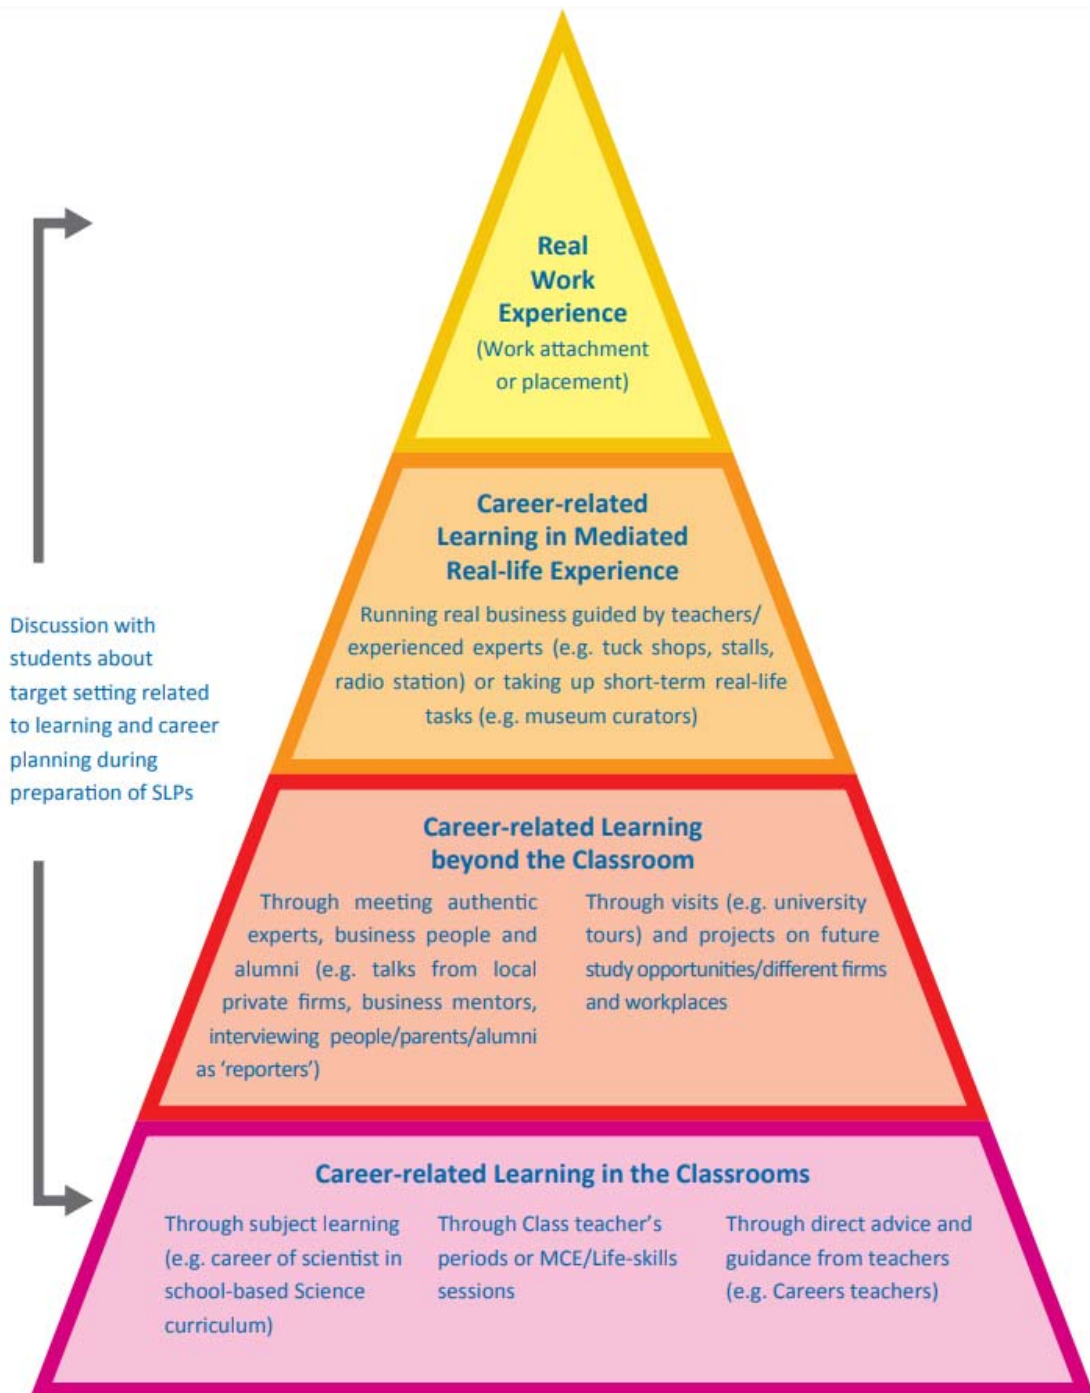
Real Work Experience
(Work attachment or placement)

Career-related Learning in Mediated Real-life Experience
Running real business guided by teachers/ experienced experts (e.g. tuck shops, stalls, radio station) or taking up short-term real-life tasks (e.g. museum curators)

Discussion with students about target setting related to learning and career planning during preparation of SLPs

Career-related Learning beyond the Classroom
Through meeting authentic experts, business people and alumni (e.g. talks from local private firms, business mentors, interviewing people/parents/alumni as 'reporters')

Through visits (e.g. university tours) and projects on future study opportunities/different firms and workplaces

Career-related Learning in the Classrooms
Through subject learning (e.g. career of scientist in school-based Science curriculum)

Through Class teacher's periods or MCE/Life-skills sessions

Through direct advice and guidance from teachers (e.g. Careers teachers)